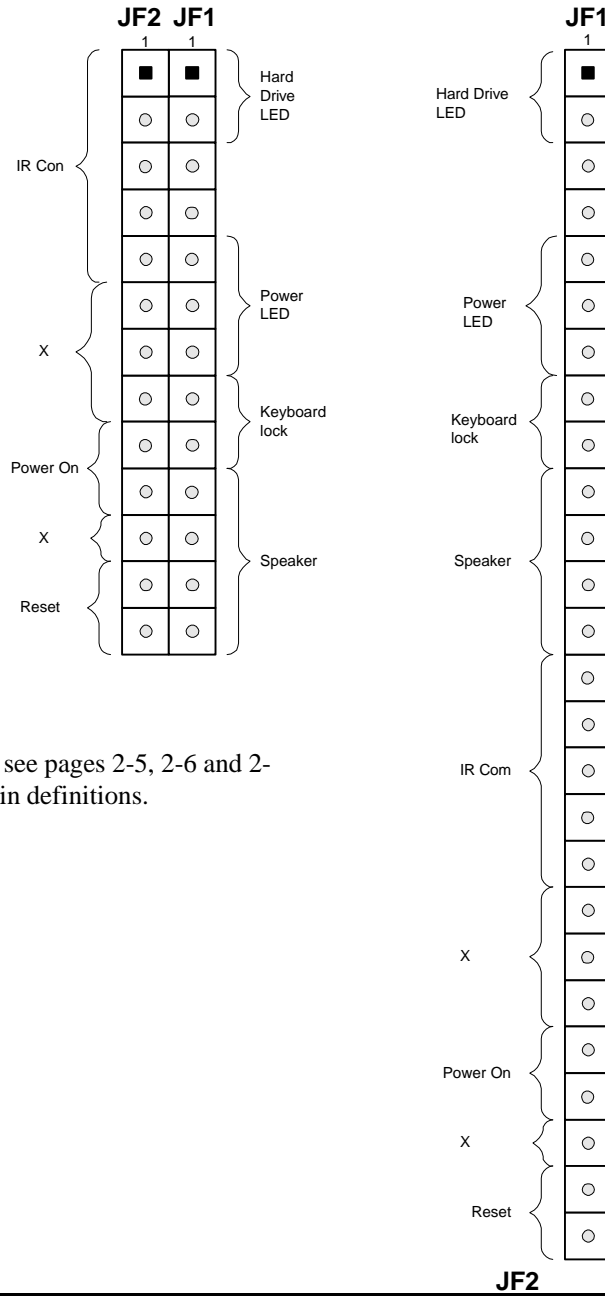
JF2 JF1

1 1

Hard Drive LED

IR Con

Power LED

X

Keyboard lock

Power On

X

Speaker

Reset

see pages 2-5, 2-6 and 2-
in definitions.

JF1

1

Hard Drive LED

Power LED

Keyboard lock

Speaker

IR Com

X

Power On

X

Reset

JF2